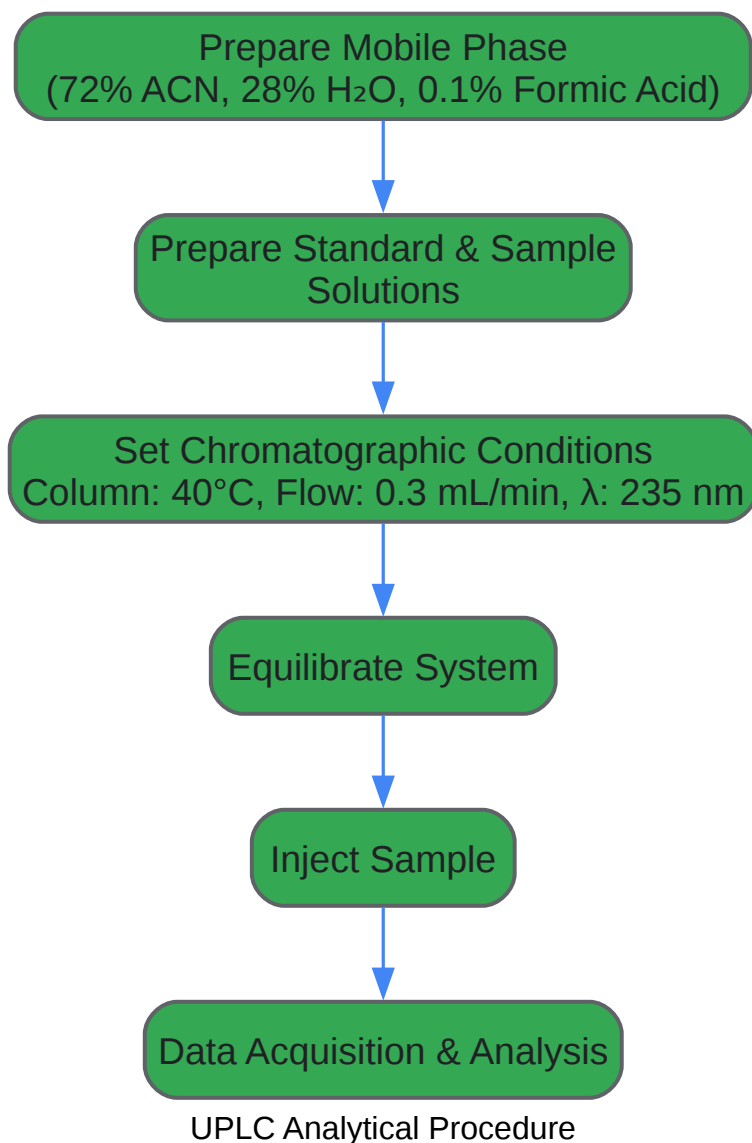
Prepare Mobile Phase
(72% ACN, 28% $H_2O$, 0.1% Formic Acid)

Prepare Standard & Sample Solutions

Set Chromatographic Conditions
Column: 40°C, Flow: 0.3 mL/min, λ: 235 nm

Equilibrate System

Inject Sample

Data Acquisition & Analysis

UPLC Analytical Procedure